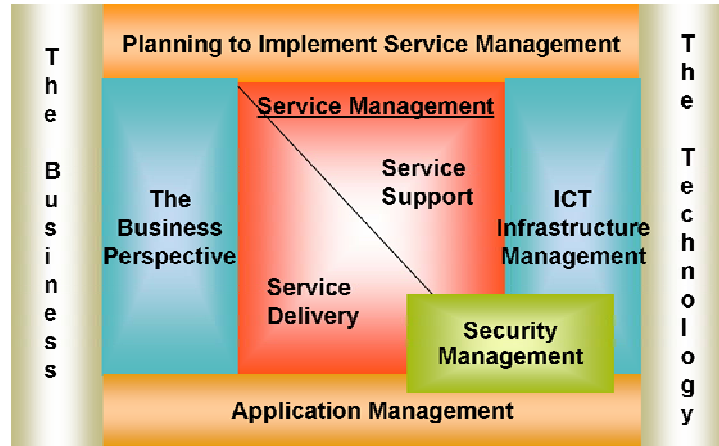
The Business

Planning to Implement Service Management

Service Management

The Business Perspective

Service Support

Service Delivery

ICT Infrastructure Management

Security Management

Application Management

The Techology